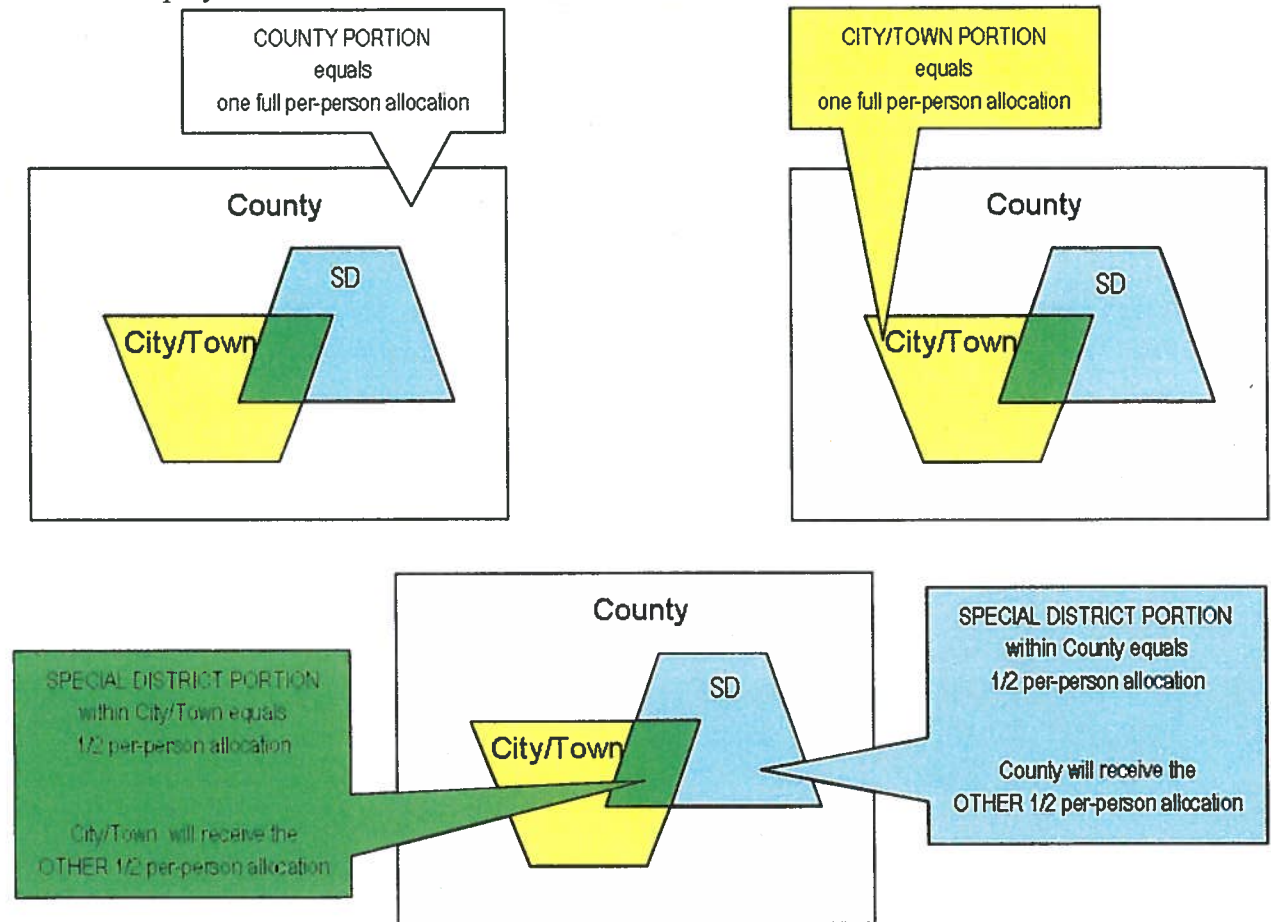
COUNTY PORTION
equals
one full per-person allocation

County

SD

City/Town

CITY/TOWN PORTION
equals
one full per-person allocation

County

SD

City/Town

County

SPECIAL DISTRICT PORTION
within City/Town equals
1/2 per-person allocation

City/Town will receive the
OTHER 1/2 per-person allocation

SD

City/Town

SPECIAL DISTRICT PORTION
within County equals
1/2 per-person allocation

County will receive the
OTHER 1/2 per-person allocation